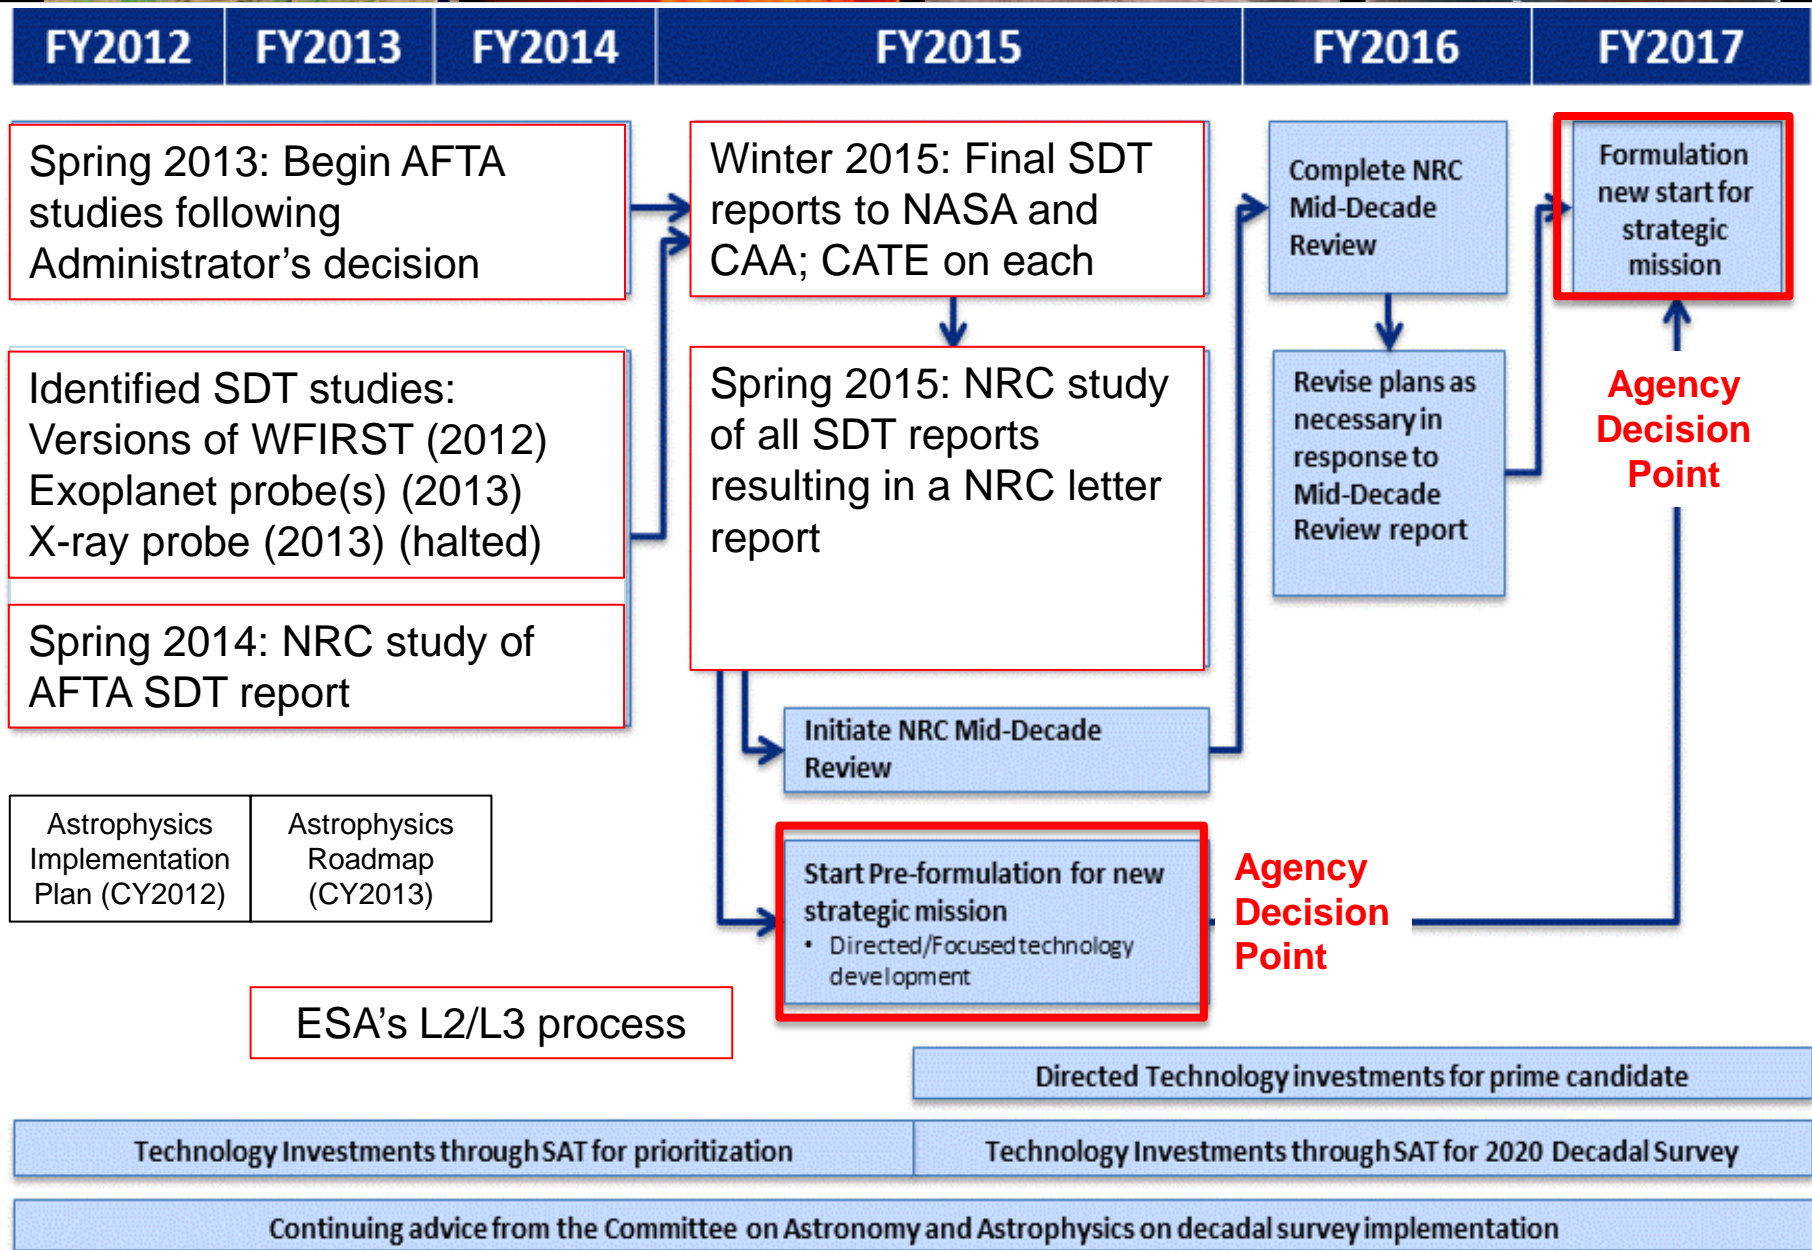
FY2012 FY2013 FY2014 FY2015 FY2016 FY2017

Spring 2013: Begin AFTA studies following Administrator's decision

Identified SDT studies:
Versions of WFIRST (2012)
Exoplanet probe(s) (2013)
X-ray probe (2013) (halted)

Spring 2014: NRC study of AFTA SDT report

Winter 2015: Final SDT reports to NASA and CAA; CATE on each

Spring 2015: NRC study of all SDT reports resulting in a NRC letter report

Initiate NRC Mid-Decade Review

Start Pre-formulation for new strategic mission
• Directed/Focused technology development

Agency Decision Point

Complete NRC Mid-Decade Review

Revise plans as necessary in response to Mid-Decade Review report

Formulation new start for strategic mission

Agency Decision Point

| Astrophysics Implementation Plan (CY2012) | Astrophysics Roadmap (CY2013) |
|---|---|

ESA's L2/L3 process

Directed Technology investments for prime candidate

Technology Investments through SAT for prioritization

Technology Investments through SAT for 2020 Decadal Survey

Continuing advice from the Committee on Astronomy and Astrophysics on decadal survey implementation